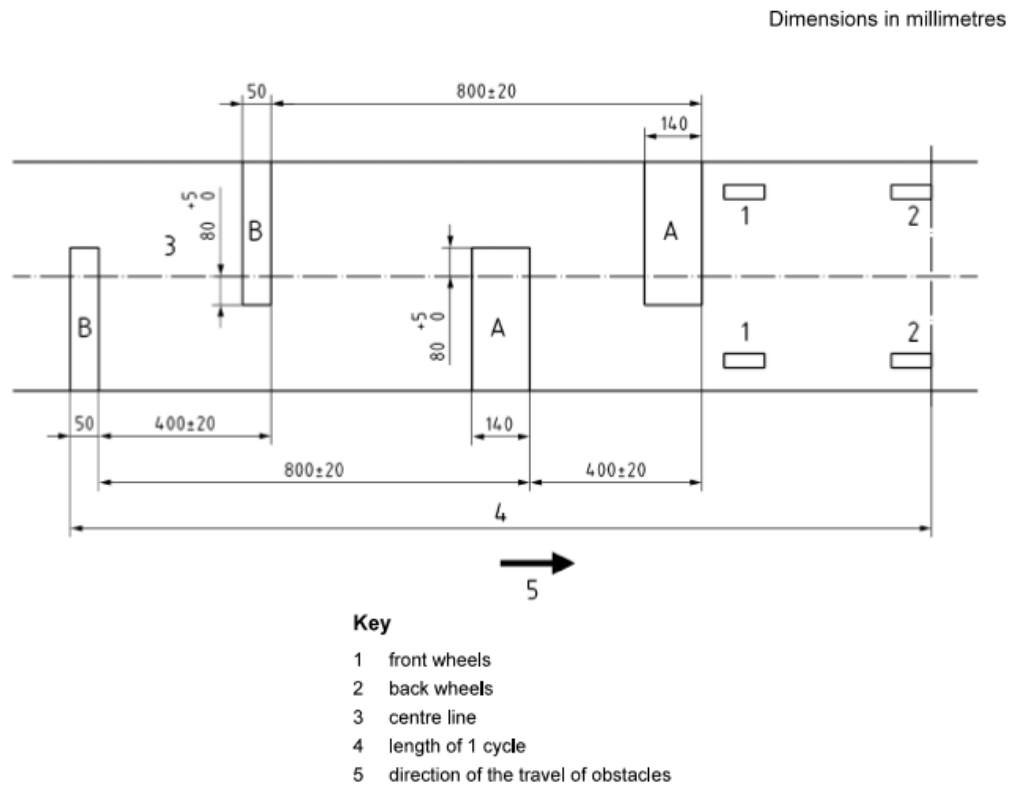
Dimensions in millimetres

50
800±20
140
$80^{+5}_{0}$
3
B
A
1
2
B
$80^{+5}_{0}$
A
1
2
50
400±20
140
800±20
400±20
4
5

Key

1 front wheels
2 back wheels
3 centre line
4 length of 1 cycle
5 direction of the travel of obstacles